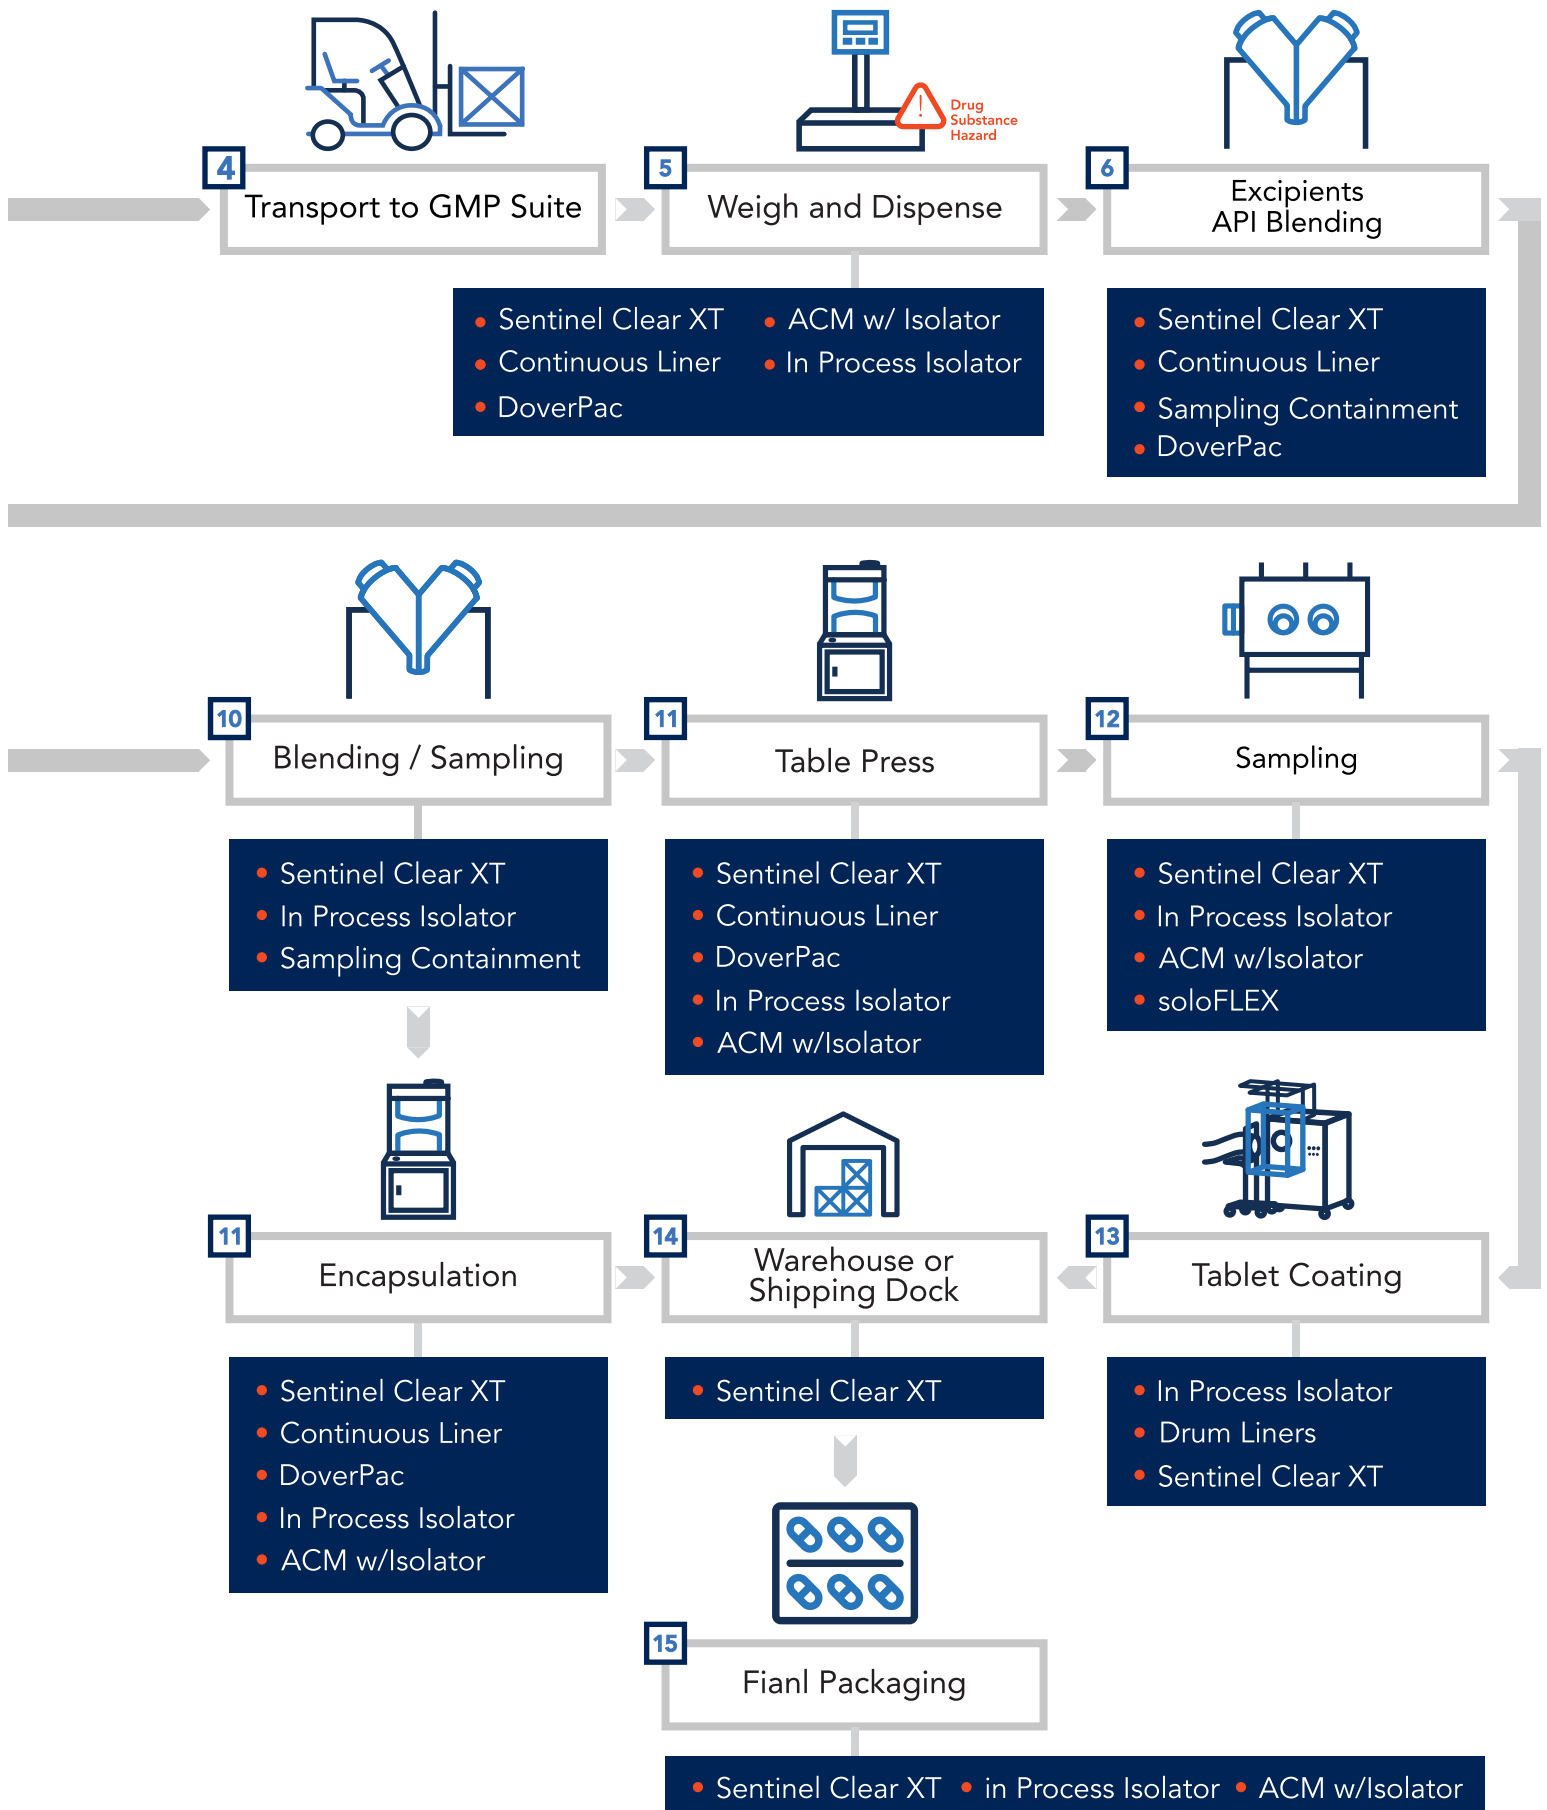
Drug Substance Hazard

4 Transport to GMP Suite

5 Weigh and Dispense

- Sentinel Clear XT
- Continuous Liner
- DoverPac
- ACM w/ Isolator
- In Process Isolator

6 Excipients API Blending

- Sentinel Clear XT
- Continuous Liner
- Sampling Containment
- DoverPac

10 Blending / Sampling

- Sentinel Clear XT
- In Process Isolator
- Sampling Containment

11 Table Press

- Sentinel Clear XT
- Continuous Liner
- DoverPac
- In Process Isolator
- ACM w/Isolator

12 Sampling

- Sentinel Clear XT
- In Process Isolator
- ACM w/Isolator
- soloFLEX

11 Encapsulation

- Sentinel Clear XT
- Continuous Liner
- DoverPac
- In Process Isolator
- ACM w/Isolator

14 Warehouse or Shipping Dock

- Sentinel Clear XT

13 Tablet Coating

- In Process Isolator
- Drum Liners
- Sentinel Clear XT

15 Fianl Packaging

- Sentinel Clear XT
- in Process Isolator
- ACM w/Isolator